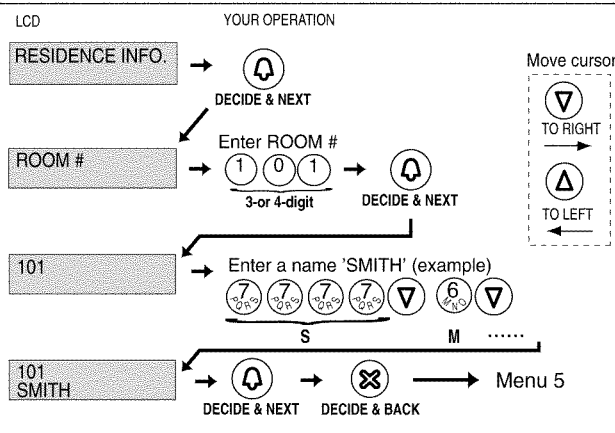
LCD

YOUR OPERATION

RESIDENCE INFO.

DECIDE & NEXT

Move cursor

TO RIGHT

TO LEFT

ROOM #

Enter ROOM #

1 0 1

3-or 4-digit

DECIDE & NEXT

101

Enter a name 'SMITH' (example)

7 PQRS 7 PQRS 7 PQRS 7 PQRS 6 MNO

S

M ......

101
SMITH

DECIDE & NEXT

DECIDE & BACK

Menu 5